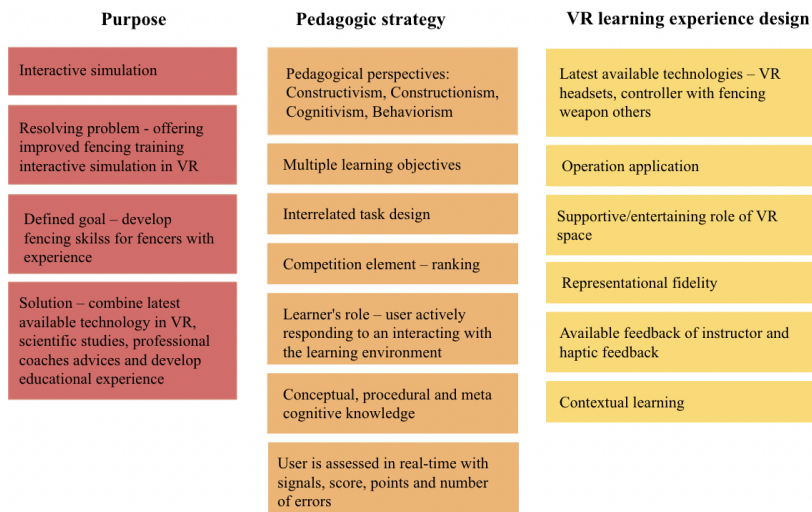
Purpose

Interactive simulation

Resolving problem - offering improved fencing training interactive simulation in VR

Defined goal – develop fencing skilss for fencers with experience

Solution – combine latest available technology in VR, scientific studies, professional coaches advices and develop educational experience

Pedagogic strategy

Pedagogical perspectives: Constructivism, Constructionism, Cognitivism, Behaviorism

Multiple learning objectives

Interrelated task design

Competition element – ranking

Learner's role – user actively responding to an interacting with the learning environment

Conceptual, procedural and meta cognitive knowledge

User is assessed in real-time with signals, score, points and number of errors

VR learning experience design

Latest available technologies – VR headsets, controller with fencing weapon others

Operation application

Supportive/entertaining role of VR space

Representational fidelity

Available feedback of instructor and haptic feedback

Contextual learning